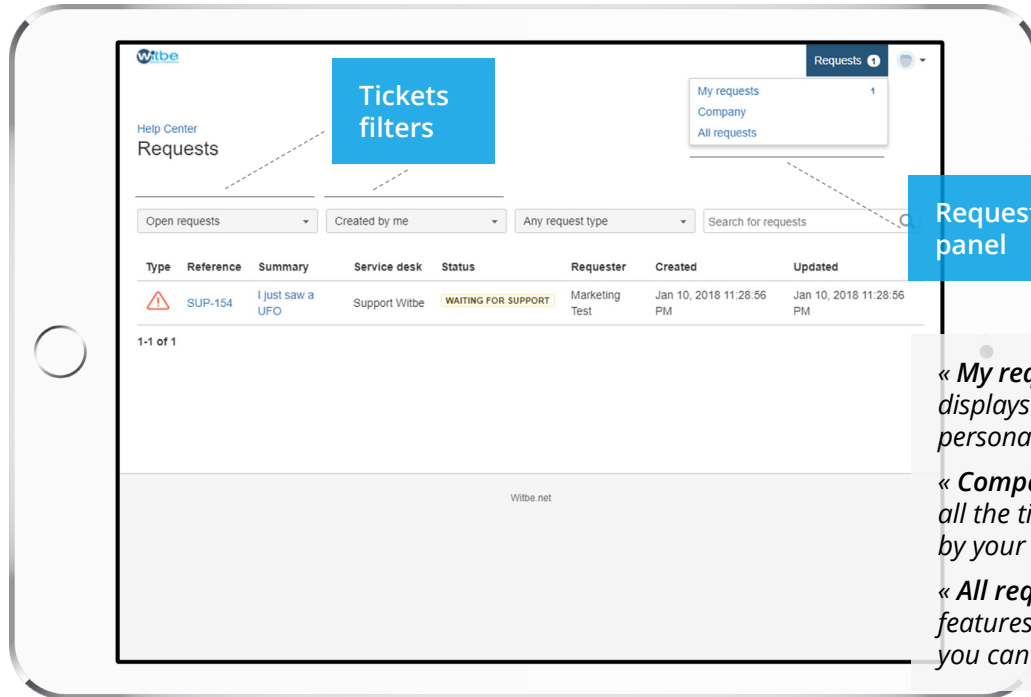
Witbe

Requests 1

My requests 1
Company
All requests

Tickets filters

Help Center
Requests

Request panel

Open requests
Created by me
Any request type
Search for requests

| Type | Reference | Summary | Service desk | Status | Requester | Created | Updated |
|---|---|---|---|---|---|---|---|
| | SUP-154 | I just saw a UFO | Support Witbe | WAITING FOR SUPPORT | Marketing Test | Jan 10, 2018 11:28:56 PM | Jan 10, 2018 11:28:56 PM |

1-1 of 1

Witbe.net

« My req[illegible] displays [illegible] persona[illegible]

« Compa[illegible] all the ti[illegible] by your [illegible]

« All req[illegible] features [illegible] you can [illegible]